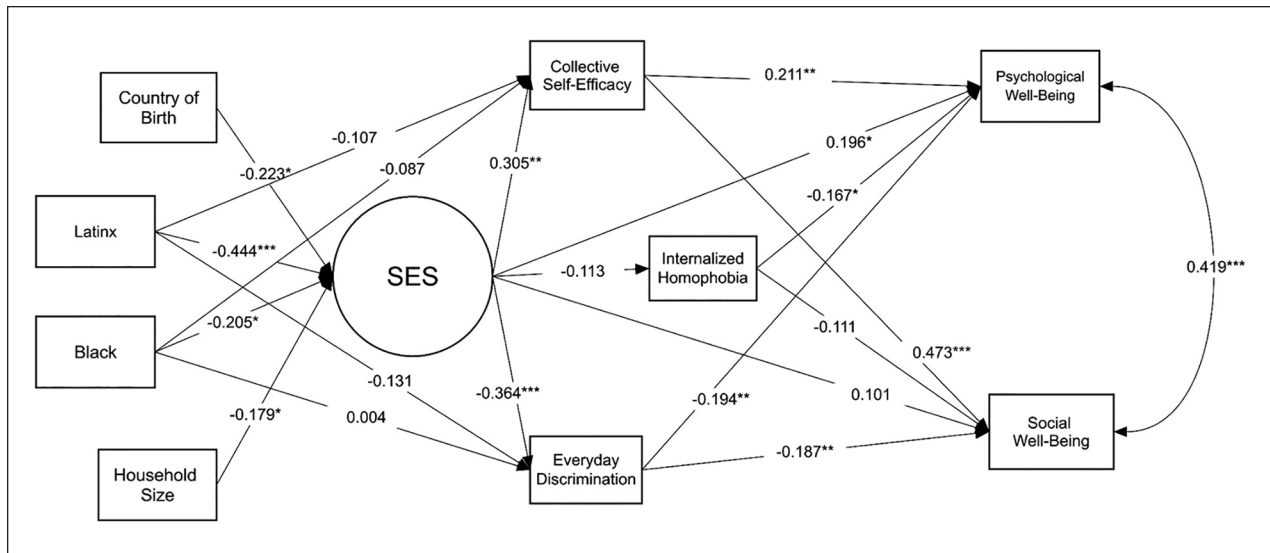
Country of Birth

Latinx

Black

Household Size

-0.223*

-0.107

-0.087

-0.444***

-0.205*

-0.179*

-0.131

0.004

SES

Collective Self-Efficacy

0.305**

-0.364***

Everyday Discrimination

-0.113

Internalized Homophobia

0.211**

0.196*

-0.167*

-0.111

0.473***

0.101

-0.194**

-0.187**

Psychological Well-Being

Social Well-Being

0.419***